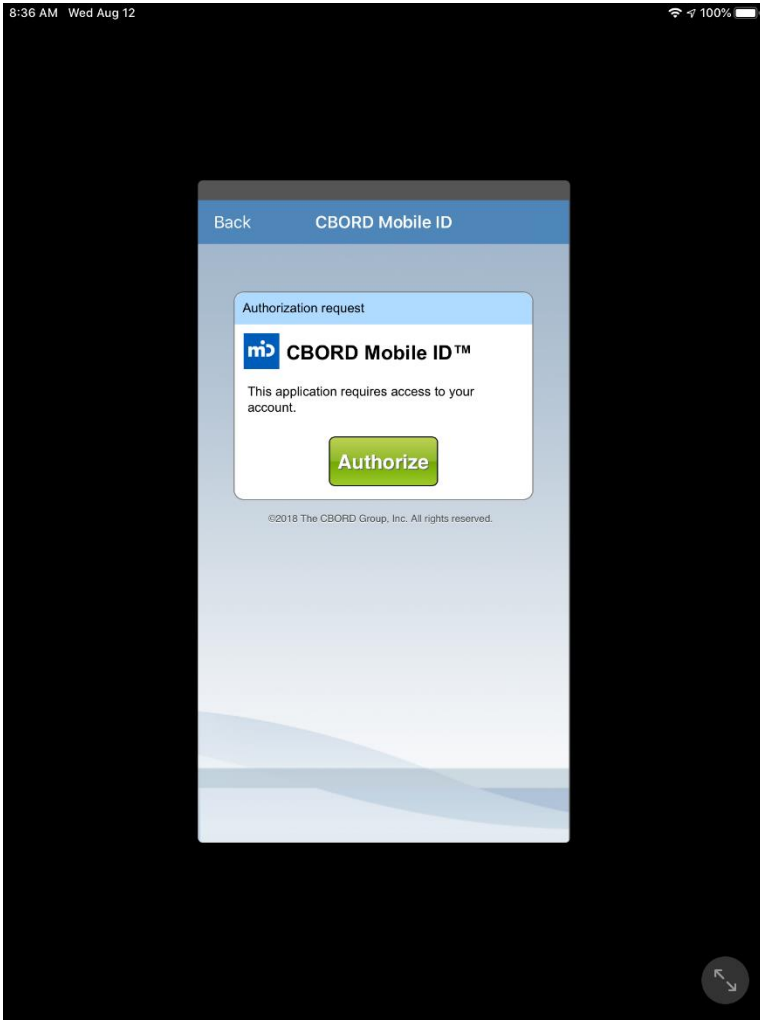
8:36 AM Wed Aug 12

100%

Back

CBORD Mobile ID

Authorization request

mi

CBORD Mobile ID™

This application requires access to your account.

Authorize

©2018 The CBORD Group, Inc. All rights reserved.